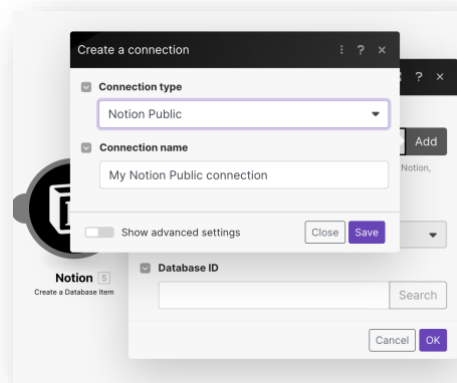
Create a connection
⋮ ? ×
Connection type
Notion Public
Connection name
My Notion Public connection
Show advanced settings
Close
Save
? ×
Add
Notion,
Notion 5
Create a Database Item
Database ID
Search
Cancel
OK